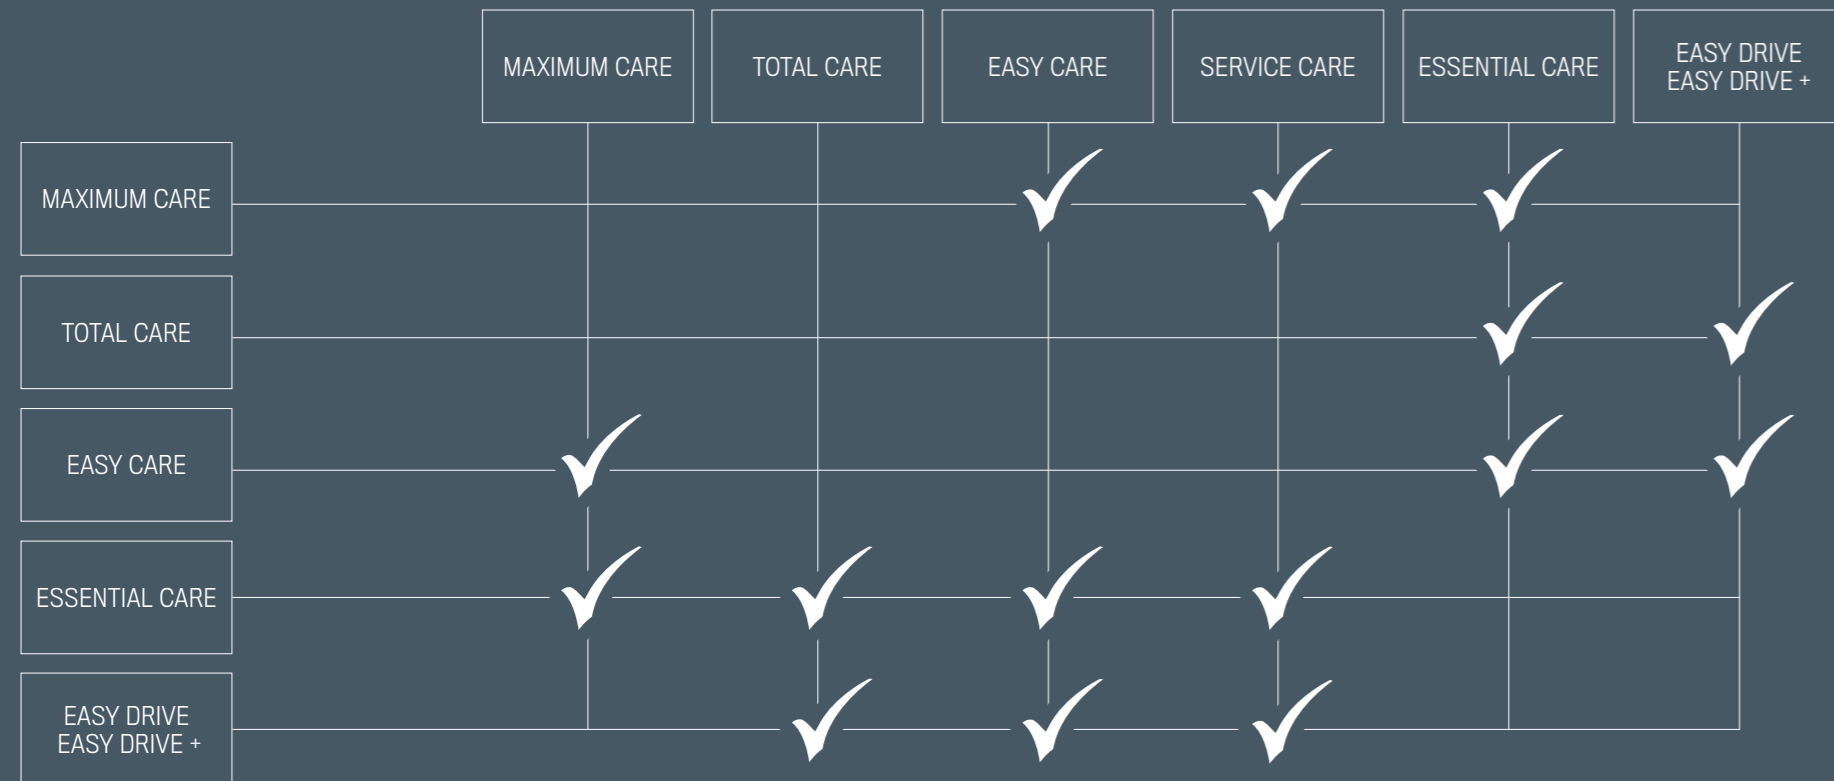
| | MAXIMUM CARE | TOTAL CARE | EASY CARE | SERVICE CARE | ESSENTIAL CARE | EASY DRIVE EASY DRIVE + |
|---|---|---|---|---|---|---|
| MAXIMUM CARE | | | ✓ | ✓ | ✓ | |
| TOTAL CARE | | | | | ✓ | ✓ |
| EASY CARE | ✓ | | | | ✓ | ✓ |
| ESSENTIAL CARE | ✓ | ✓ | ✓ | ✓ | | |
| EASY DRIVE EASY DRIVE + | | ✓ | ✓ | ✓ | | |